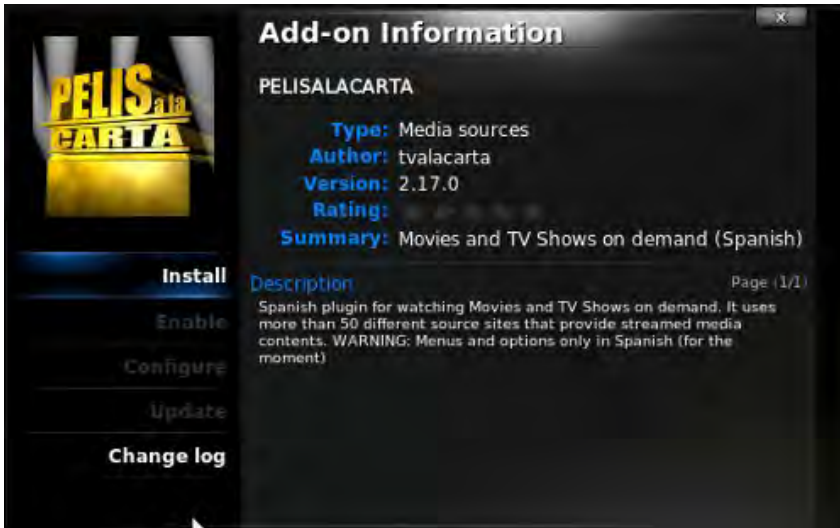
PELIS a la CARTA

Add-on Information

PELISALACARTA

Type: Media sources
Author: tvalacarta
Version: 2.17.0
Rating:
Summary: Movies and TV Shows on demand (Spanish)

Install
Enable
Configure
Update
Change log

Description
Page (1/1)

Spanish plugin for watching Movies and TV Shows on demand. It uses more than 50 different source sites that provide streamed media contents. WARNING: Menus and options only in Spanish (for the moment)